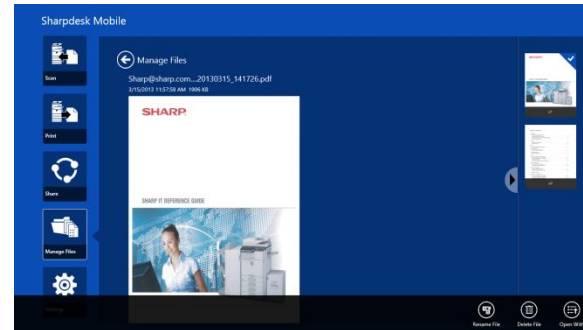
Sharpdesk Mobile

Scan

Print

Share

Manage Files

Settings

Manage Files

Sharp@sharp.com....20130315_141726.pdf

3/15/2013 11:57:58 AM 1906 KB

SHARP

SHARP IT REFERENCE GUIDE

SHARP

pdf

pdf

Rename File

Delete File

Open With